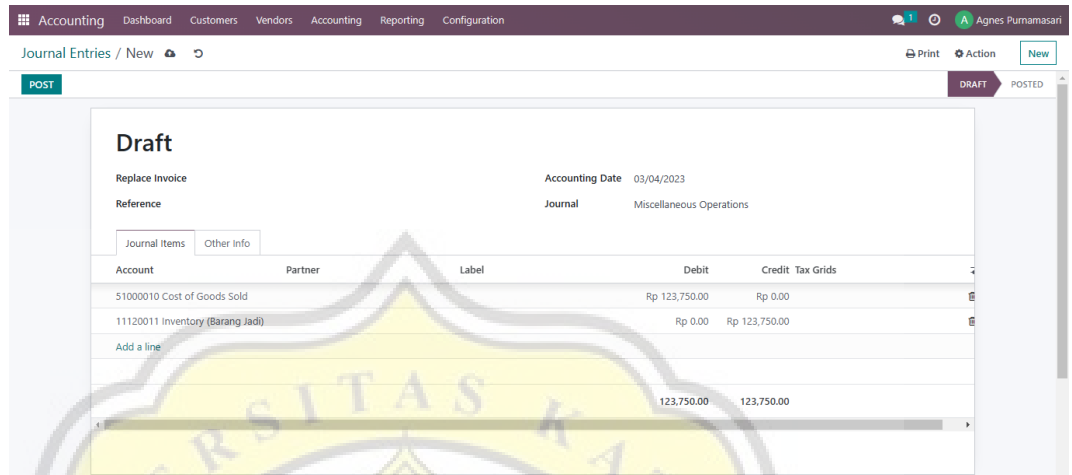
Accounting Dashboard Customers Vendors Accounting Reporting Configuration 1 A Agnes Purnamasari

Journal Entries / New

Print Action New

POST

DRAFT POSTED

Draft

Replace Invoice

Reference

Accounting Date 03/04/2023

Journal Miscellaneous Operations

Journal Items Other Info

| Account | Partner | Label | Debit | Credit | Tax Grids |
|---|---|---|---|---|---|
| 51000010 Cost of Goods Sold | | | Rp 123,750.00 | Rp 0.00 | |
| 11120011 Inventory (Barang Jadi) | | | Rp 0.00 | Rp 123,750.00 | |
| Add a line | | | | | |
| | | | 123,750.00 | 123,750.00 | |

RSITAS KA